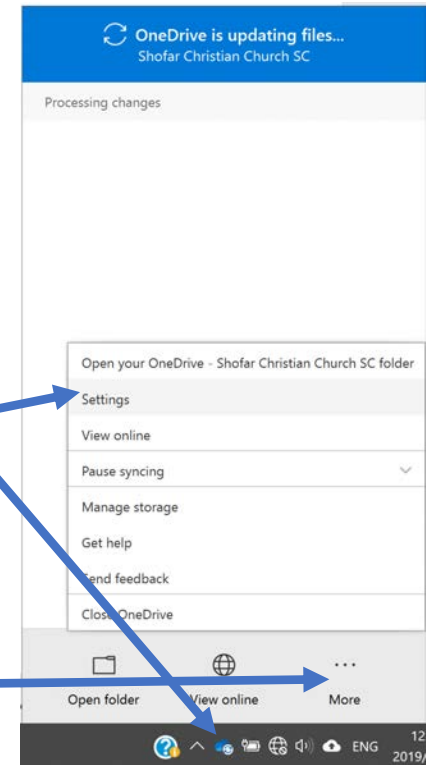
OneDrive is updating files...
Shofar Christian Church SC

Processing changes

Open your OneDrive - Shofar Christian Church SC folder

Settings

View online

Pause syncing

Manage storage

Get help

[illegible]end feedback

Clos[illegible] OneDrive

Open folder

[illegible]iew online

More

ENG

12
2019/